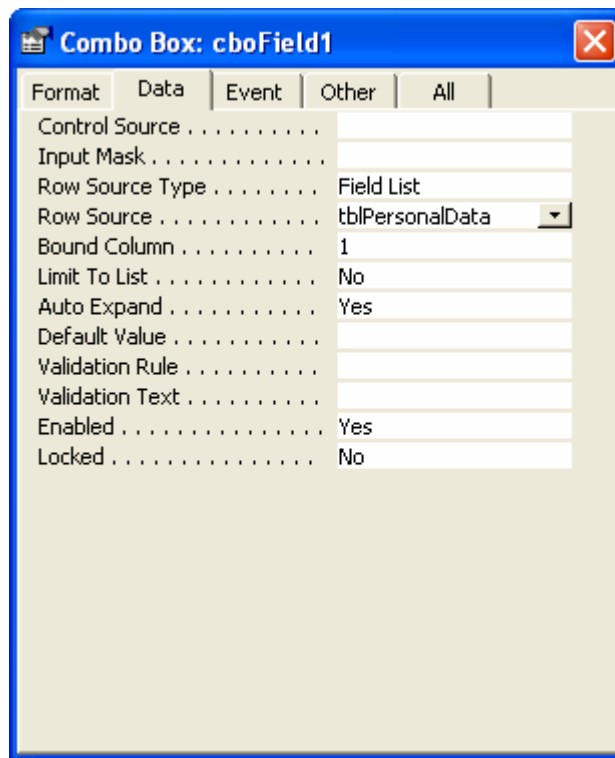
Combo Box: cboField1

Format | Data | Event | Other | All

| | |
|---|---|
| Control Source . . . . . . . . . . | |
| Input Mask . . . . . . . . . . . . | |
| Row Source Type . . . . . . . . | Field List |
| Row Source . . . . . . . . . . . . | tblPersonalData |
| Bound Column . . . . . . . . . . | 1 |
| Limit To List . . . . . . . . . . . | No |
| Auto Expand . . . . . . . . . . . | Yes |
| Default Value . . . . . . . . . . . | |
| Validation Rule . . . . . . . . . . | |
| Validation Text . . . . . . . . . . | |
| Enabled . . . . . . . . . . . . . . | Yes |
| Locked . . . . . . . . . . . . . . . | No |